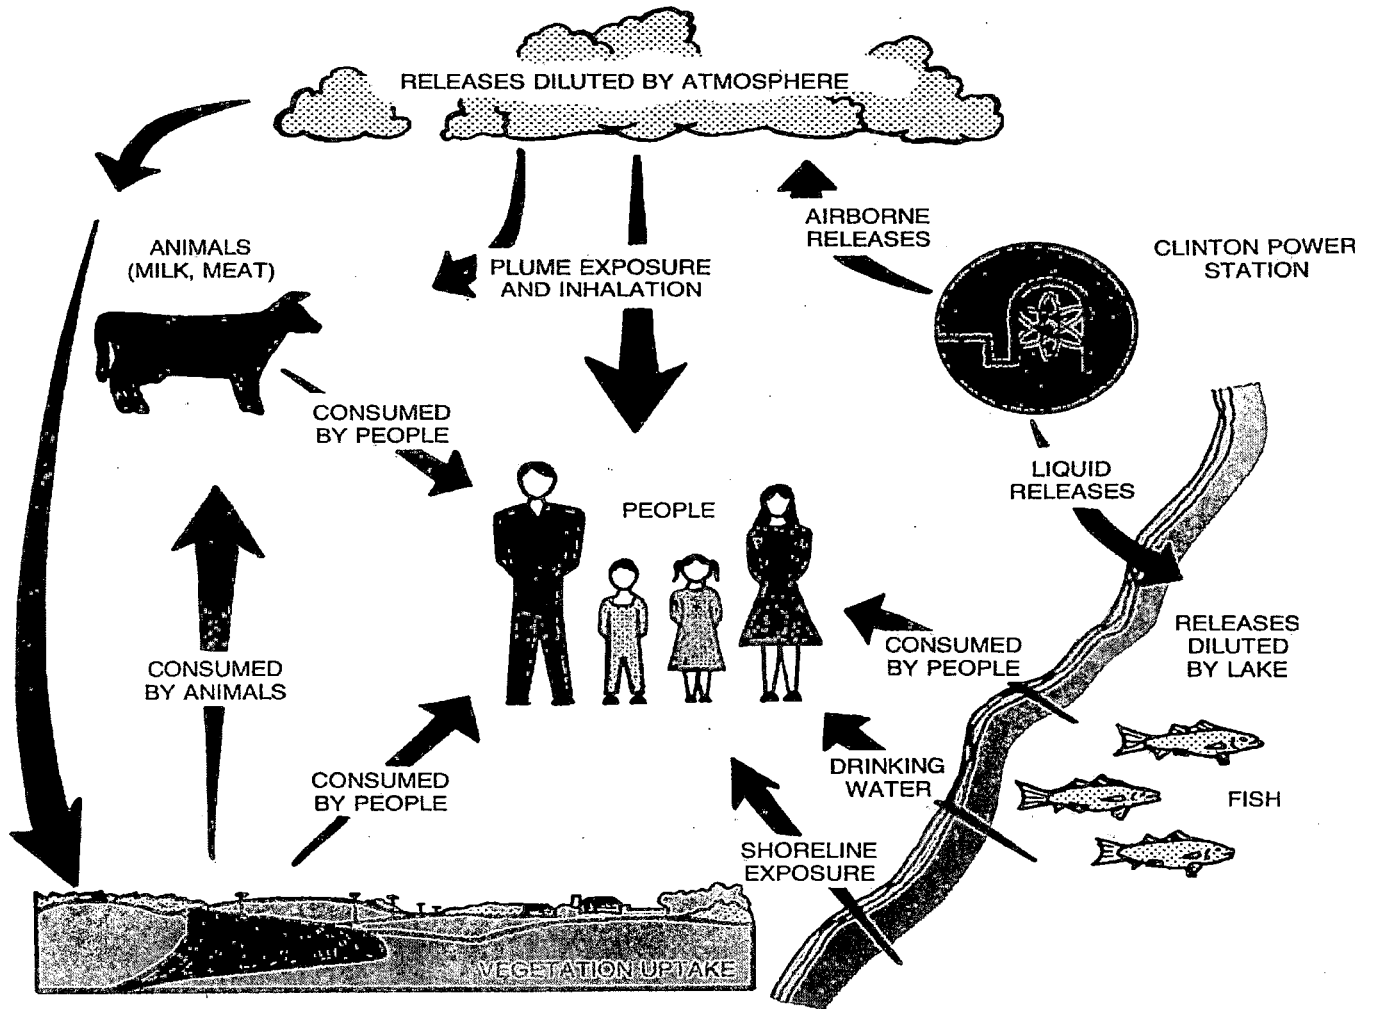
RELEASES DILUTED BY ATMOSPHERE

ANIMALS
(MILK, MEAT)

PLUME EXPOSURE
AND INHALATION

AIRBORNE
RELEASES

CLINTON POWER
STATION

CONSUMED
BY PEOPLE

PEOPLE

LIQUID
RELEASES

RELEASES
DILUTED
BY LAKE

CONSUMED
BY ANIMALS

CONSUMED
BY PEOPLE

CONSUMED
BY PEOPLE

DRINKING
WATER

FISH

SHORELINE
EXPOSURE

VEGETATION UPTAKE